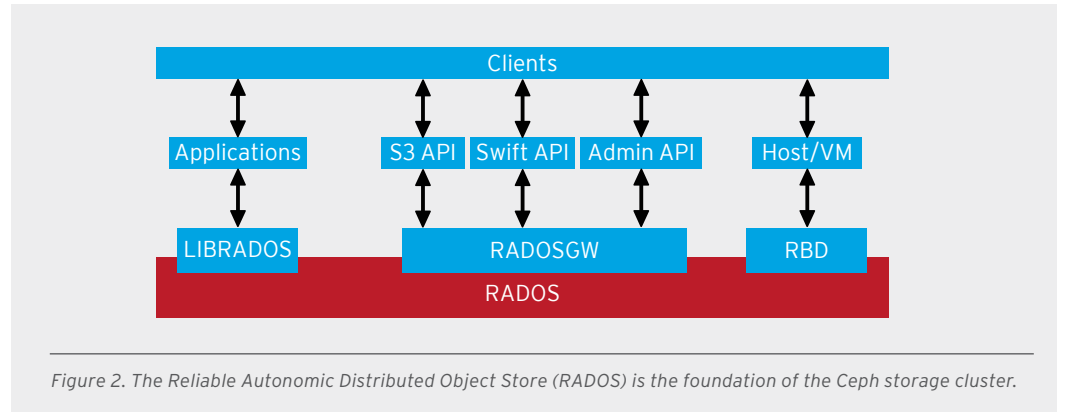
Clients

Applications

S3 API

Swift API

Admin API

Host/VM

LIBRADOS

RADOSGW

RBD

RADOS

Figure 2. The Reliable Autonomic Distributed Object Store (RADOS) is the foundation of the Ceph storage cluster.